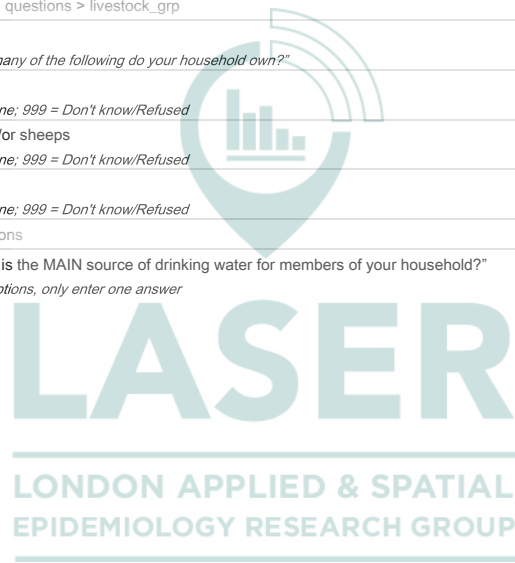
questions > livestock_grp

many of the following do your household own?"

ne; 999 = Don't know/Refused

/or sheeps

ne; 999 = Don't know/Refused

ne; 999 = Don't know/Refused

ons

is the MAIN source of drinking water for members of your household?"

options, only enter one answer

LASER

LONDON APPLIED & SPATIAL EPIDEMIOLOGY RESEARCH GROUP